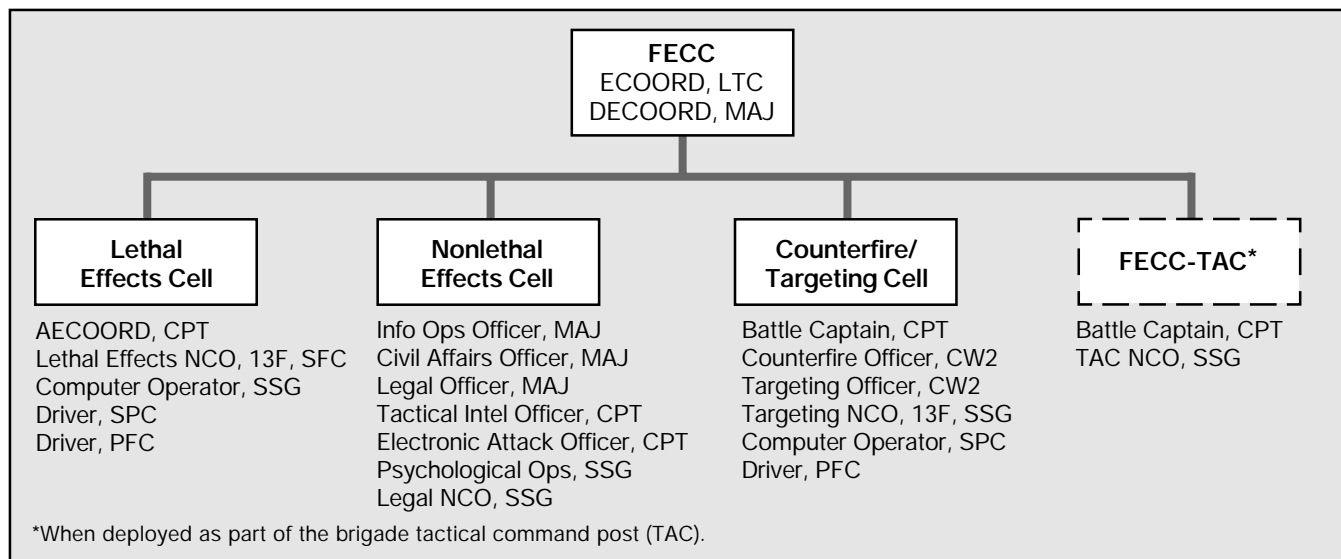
FECC
ECOORD, LTC
DECOORD, MAJ

Lethal Effects Cell

AECOORD, CPT
Lethal Effects NCO, 13F, SFC
Computer Operator, SSG
Driver, SPC
Driver, PFC

Nonlethal Effects Cell

Info Ops Officer, MAJ
Civil Affairs Officer, MAJ
Legal Officer, MAJ
Tactical Intel Officer, CPT
Electronic Attack Officer, CPT
Psychological Ops, SSG
Legal NCO, SSG

Counterfire/ Targeting Cell

Battle Captain, CPT
Counterfire Officer, CW2
Targeting Officer, CW2
Targeting NCO, 13F, SSG
Computer Operator, SPC
Driver, PFC

FECC-TAC*

Battle Captain, CPT
TAC NCO, SSG

*When deployed as part of the brigade tactical command post (TAC).